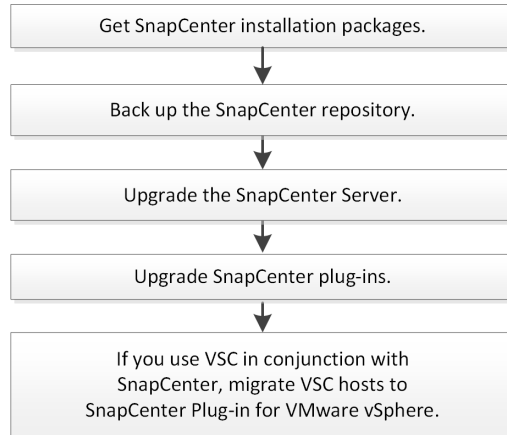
Get SnapCenter installation packages.

Back up the SnapCenter repository.

Upgrade the SnapCenter Server.

Upgrade SnapCenter plug-ins.

If you use VSC in conjunction with SnapCenter, migrate VSC hosts to SnapCenter Plug-in for VMware vSphere.